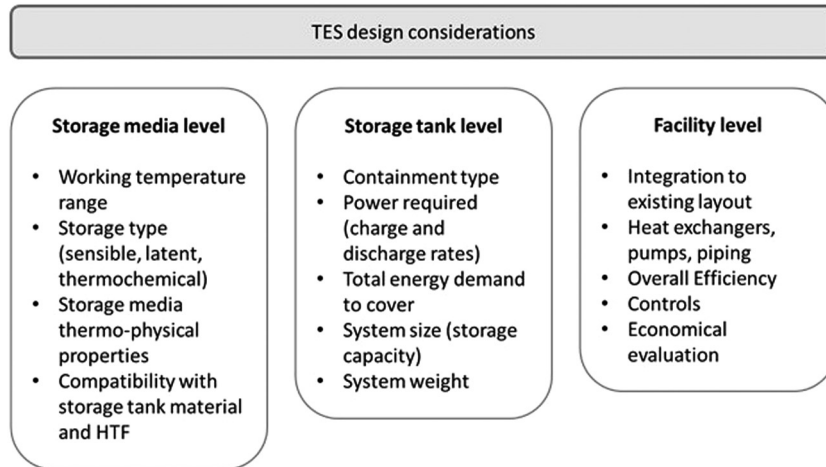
TES design considerations

**Storage media level**

- Working temperature range
- Storage type (sensible, latent, thermochemical)
- Storage media thermo-physical properties
- Compatibility with storage tank material and HTF

**Storage tank level**

- Containment type
- Power required (charge and discharge rates)
- Total energy demand to cover
- System size (storage capacity)
- System weight

**Facility level**

- Integration to existing layout
- Heat exchangers, pumps, piping
- Overall Efficiency
- Controls
- Economical evaluation